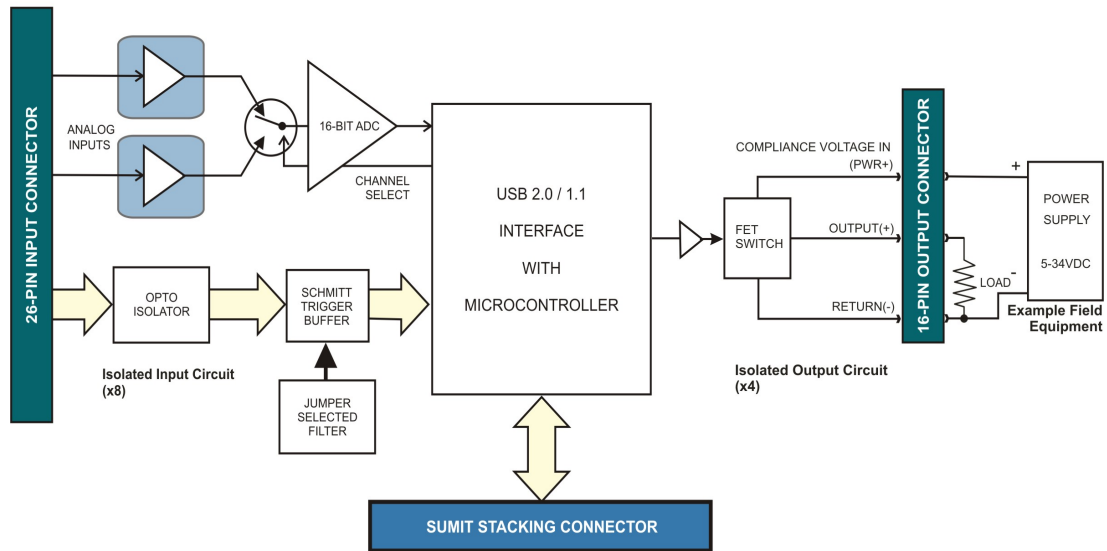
26-PIN INPUT CONNECTOR

ANALOG INPUTS

16-BIT ADC

CHANNEL SELECT

USB 2.0 / 1.1 INTERFACE WITH MICROCONTROLLER

OPTO ISOLATOR

SCHMITT TRIGGER BUFFER

Isolated Input Circuit (x8)

JUMPER SELECTED FILTER

COMPLIANCE VOLTAGE IN (PWR+)

FET SWITCH

OUTPUT(+)

RETURN(-)

LOAD

Isolated Output Circuit (x4)

16-PIN OUTPUT CONNECTOR

+

-

POWER SUPPLY

5-34VDC

Example Field Equipment

SUMIT STACKING CONNECTOR